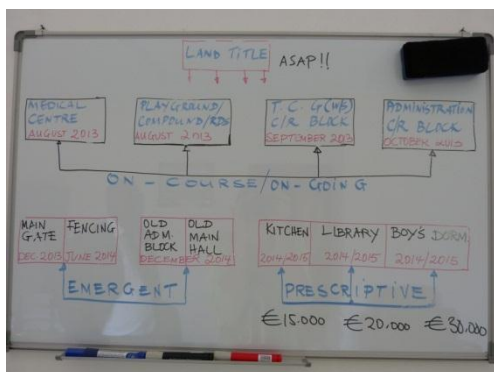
LAND TITLE ASAP!!

MEDICAL CENTRE
AUGUST 2013

PLAYGROUND/ COMPOUND/RDS
AUGUST 2013

T. C. G(HS) C/R BLOCK
SEPTEMBER 2013

ADMINISTRATION C/R BLOCK
OCTOBER 2013

ON - COURSE / ON - GOING

MAIN GATE
DEC 2013

FENCING
JUNE 2014

OLD ADM. BLOCK
DECEMBER 2014

OLD MAIN HALL
2014

EMERGENT

KITCHEN
2014/2015

LIBRARY
2014/2015

BOYS DORM
2014/2015

PRESCRIPTIVE

€15.000 €20.000 €30.000